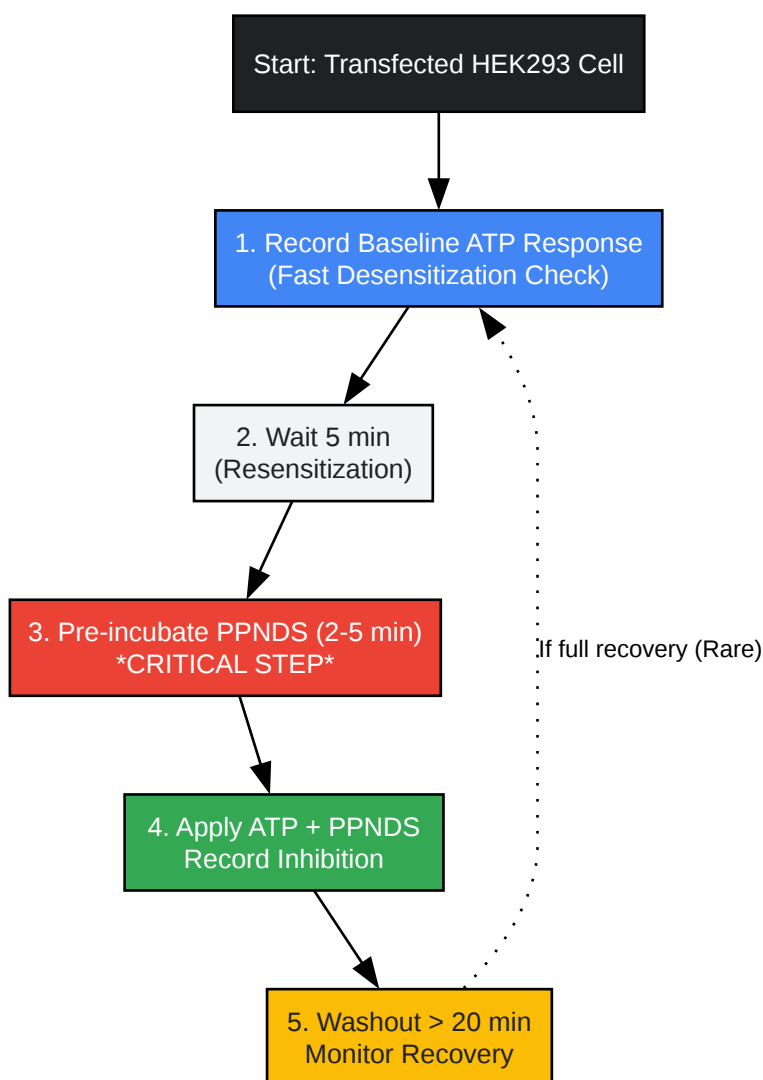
Start: Transfected HEK293 Cell

1. Record Baseline ATP Response
(Fast Desensitization Check)

2. Wait 5 min
(Resensitization)

3. Pre-incubate PPNDS (2-5 min)
*CRITICAL STEP*

4. Apply ATP + PPNDS
Record Inhibition

5. Washout > 20 min
Monitor Recovery

If full recovery (Rare)